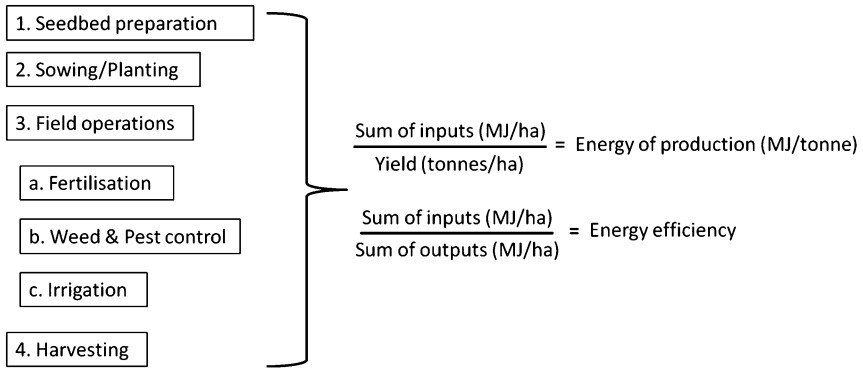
1. Seedbed preparation

2. Sowing/Planting

3. Field operations

a. Fertilisation

b. Weed & Pest control

c. Irrigation

4. Harvesting

$\frac{\text{Sum of inputs (MJ/ha)}}{\text{Yield (tonnes/ha)}}$ = Energy of production (MJ/tonne)

$\frac{\text{Sum of inputs (MJ/ha)}}{\text{Sum of outputs (MJ/ha)}}$ = Energy efficiency